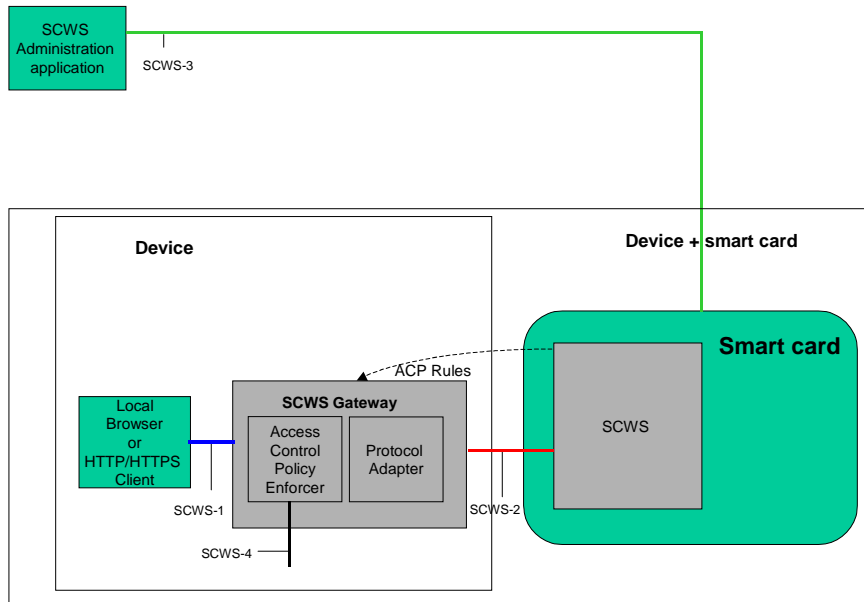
SCWS Administration application

SCWS-3

Device

Device + smart card

Smart card

ACP Rules

SCWS Gateway

Local Browser or HTTP/HTTPS Client

Access Control Policy Enforcer

Protocol Adapter

SCWS

SCWS-1

SCWS-2

SCWS-4